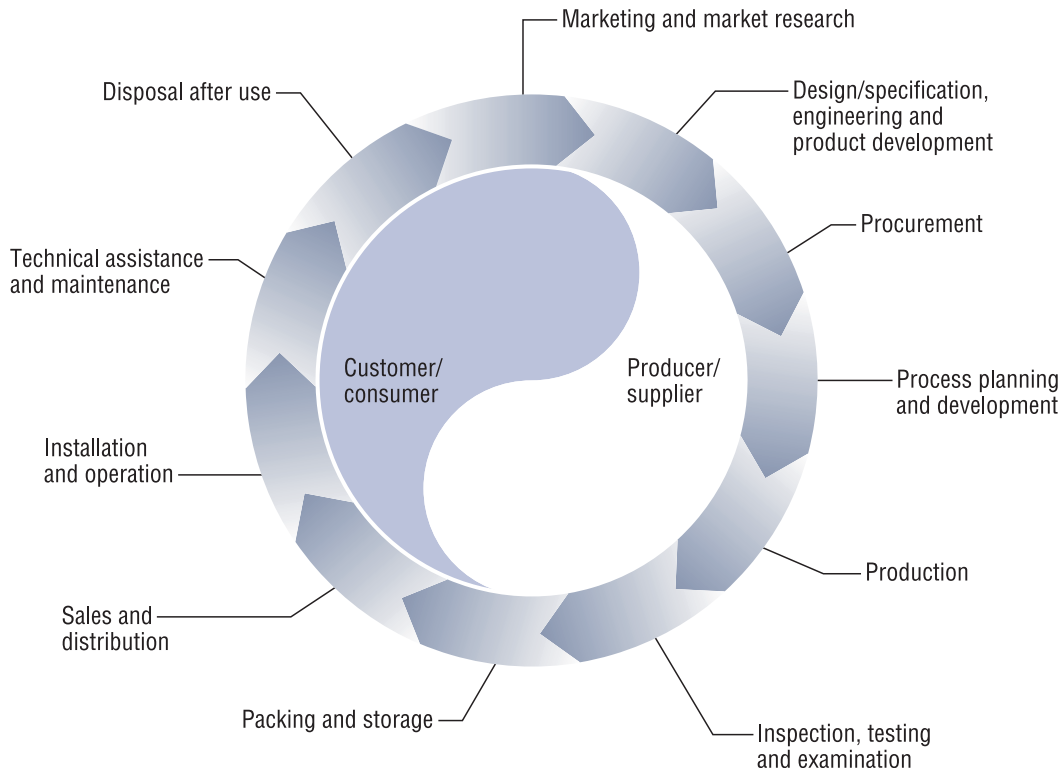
Marketing and market research

Design/specification, engineering and product development

Procurement

Process planning and development

Production

Inspection, testing and examination

Packing and storage

Sales and distribution

Installation and operation

Technical assistance and maintenance

Disposal after use

Customer/ consumer

Producer/ supplier